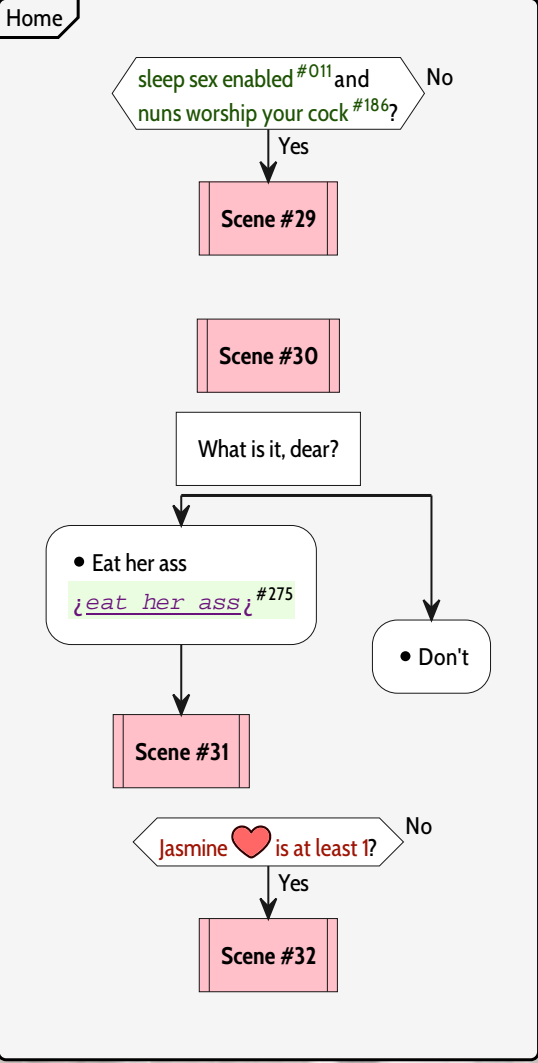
Home

sleep sex enabled $^{\#011}$ and nuns worship your cock $^{\#186}$?

No

Yes

Scene #29

Scene #30

What is it, dear?

• Eat her ass

¿eat her ass¿ $^{\#275}$

• Don't

Scene #31

Jasmine is at least 1?

No

Yes

Scene #32